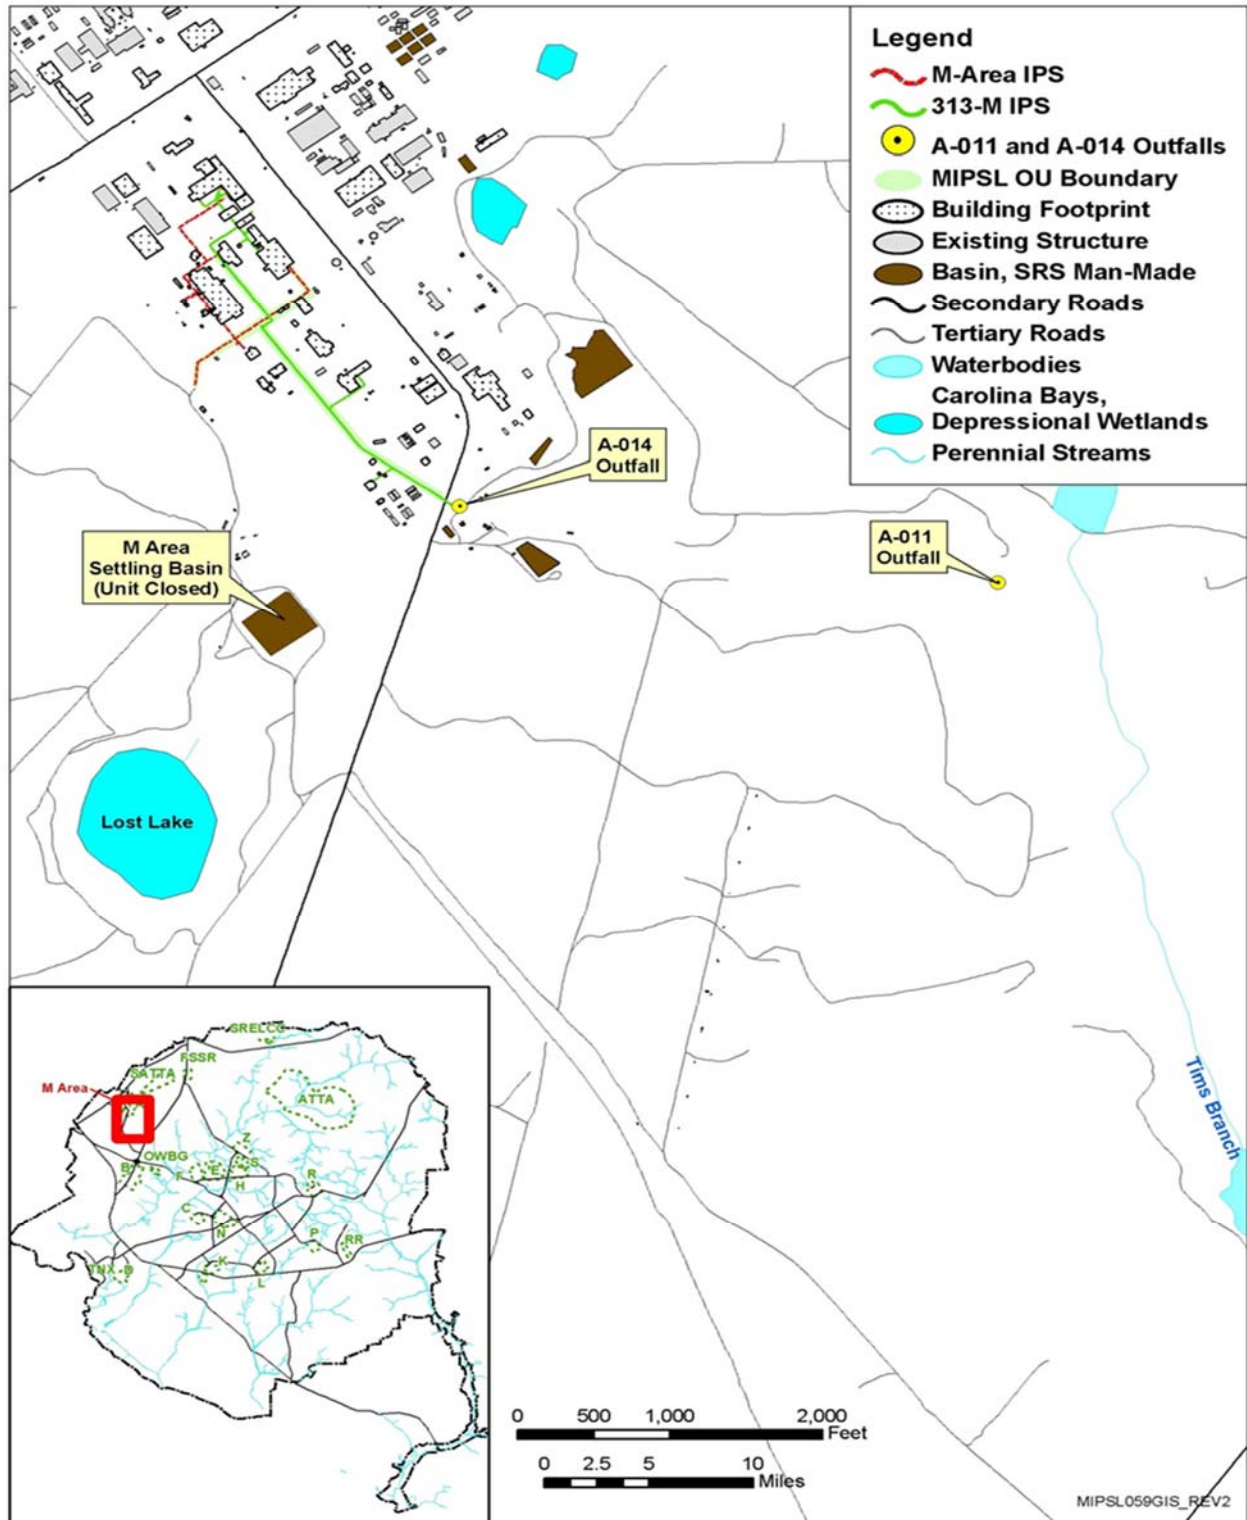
Legend
M-Area IPS
313-M IPS
A-011 and A-014 Outfalls
MIPSL OU Boundary
Building Footprint
Existing Structure
Basin, SRS Man-Made
Secondary Roads
Tertiary Roads
Waterbodies
Carolina Bays, Depressional Wetlands
Perennial Streams

A-014 Outfall

A-011 Outfall

M Area Settling Basin (Unit Closed)

Lost Lake

Tims Branch

SRELCG
FSSR
SATTA
M Area
ATTA
OWBG
B
Z
E
S
F
H
R
C
N
P
RR
TNX - B
K
L

0 500 1,000 2,000 Feet
0 2.5 5 10 Miles

MIPSL059GIS_REV2